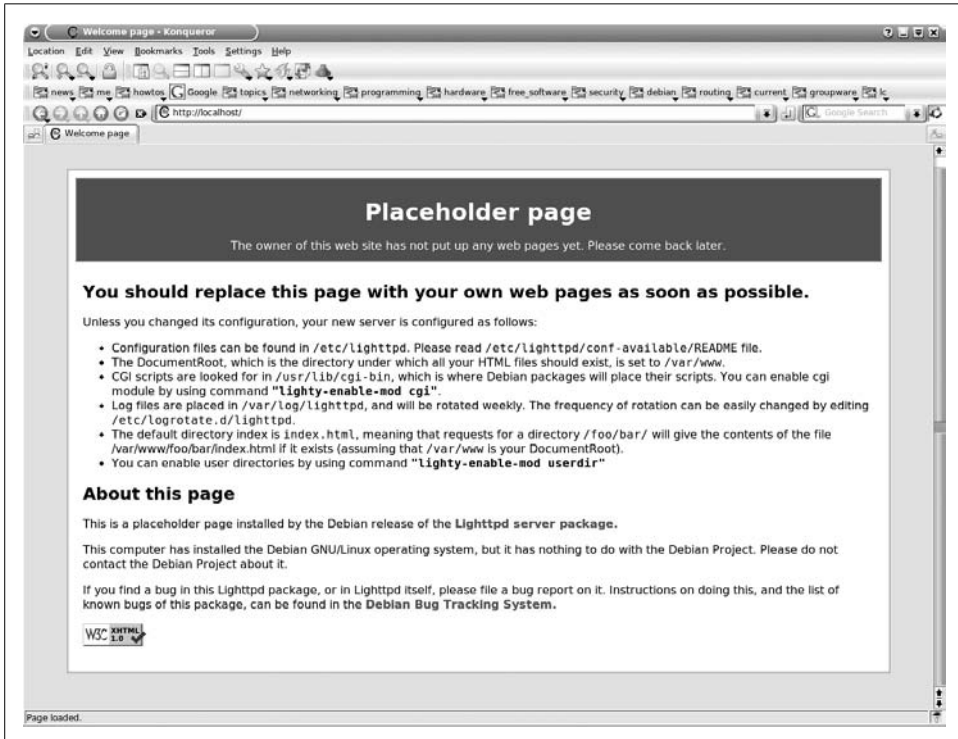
Welcome page - Konqueror

Location Edit View Bookmarks Tools Settings Help

news me howtos Google topics networking programming hardware free_software security debian routing current groupware lc

http://localhost/

Google Search

Welcome page

Placeholder page

The owner of this web site has not put up any web pages yet. Please come back later.

You should replace this page with your own web pages as soon as possible.

Unless you changed its configuration, your new server is configured as follows:

- Configuration files can be found in /etc/lighttpd. Please read /etc/lighttpd/conf-available/README file.
- The DocumentRoot, which is the directory under which all your HTML files should exist, is set to /var/www.
- CGI scripts are looked for in /usr/lib/cgi-bin, which is where Debian packages will place their scripts. You can enable cgi module by using command "lighty-enable-mod cgi".
- Log files are placed in /var/log/lighttpd, and will be rotated weekly. The frequency of rotation can be easily changed by editing /etc/logrotate.d/lighttpd.
- The default directory index is index.html, meaning that requests for a directory /foo/bar/ will give the contents of the file /var/www/foo/bar/index.html if it exists (assuming that /var/www is your DocumentRoot).
- You can enable user directories by using command "lighty-enable-mod userdir"

About this page

This is a placeholder page installed by the Debian release of the Lighttpd server package.

This computer has installed the Debian GNU/Linux operating system, but it has nothing to do with the Debian Project. Please do not contact the Debian Project about it.

If you find a bug in this Lighttpd package, or in Lighttpd itself, please file a bug report on it. Instructions on doing this, and the list of known bugs of this package, can be found in the Debian Bug Tracking System.

W3C XHTML 1.0

Page loaded.